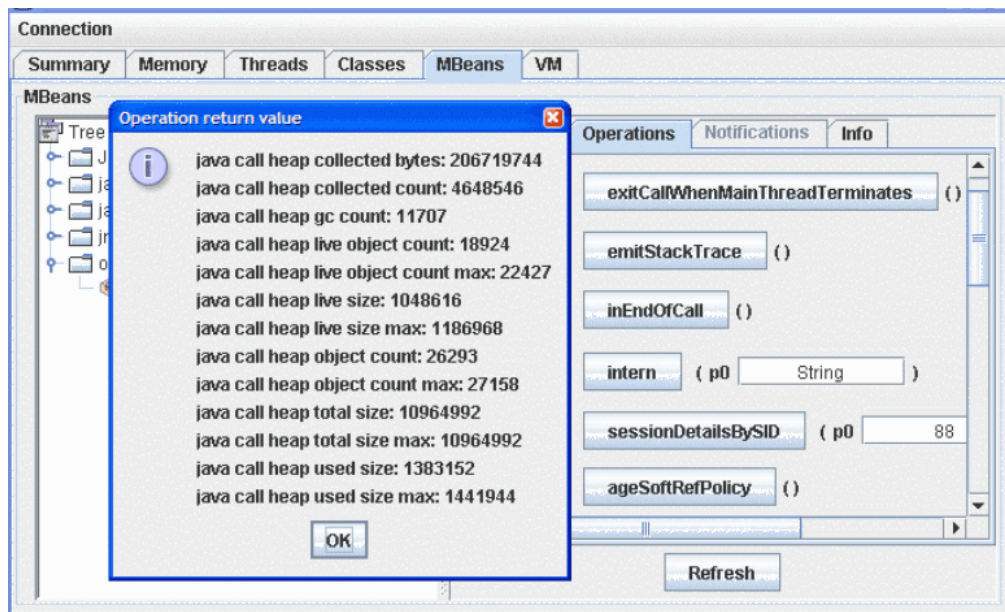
Connection

Summary | Memory | Threads | Classes | MBeans | VM

MBeans

Tree
J
ja
ja
jr
o

Operation return value

java call heap collected bytes: 206719744
java call heap collected count: 4648546
java call heap gc count: 11707
java call heap live object count: 18924
java call heap live object count max: 22427
java call heap live size: 1048616
java call heap live size max: 1186968
java call heap object count: 26293
java call heap object count max: 27158
java call heap total size: 10964992
java call heap total size max: 10964992
java call heap used size: 1383152
java call heap used size max: 1441944

OK

Operations | Notifications | Info

exitCallWhenMainThreadTerminates ( )
emitStackTrace ( )
inEndOfCall ( )
intern ( p0 String )
sessionDetailsBySID ( p0 88
ageSoftRefPolicy ( )

Refresh